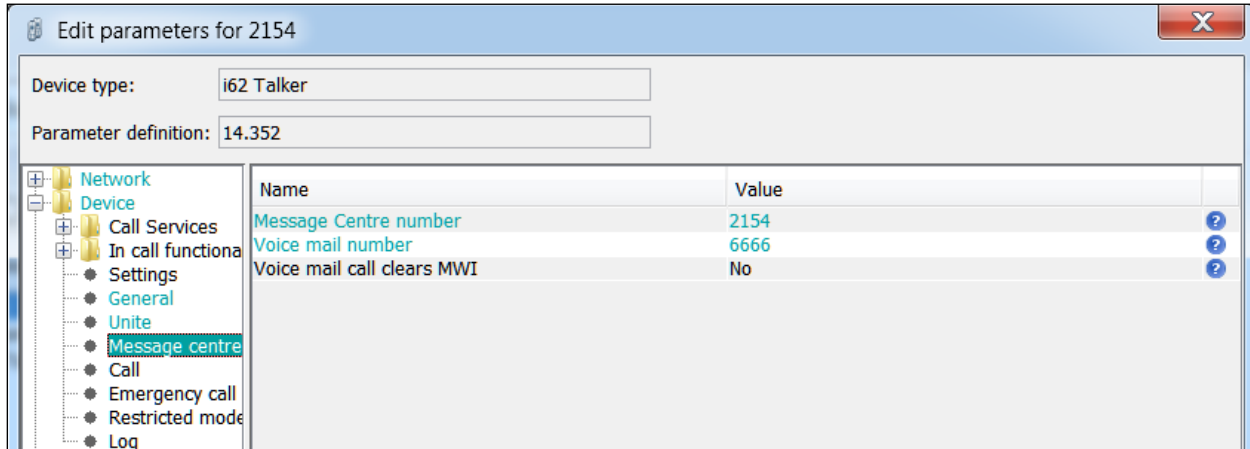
Edit parameters for 2154

Device type: i62 Talker

Parameter definition: 14.352

Network
Device
Call Services
In call functiona
Settings
General
Unite
Message centre
Call
Emergency call
Restricted mode
Log

| Name | Value |
|---|---|
| Message Centre number | 2154 |
| Voice mail number | 6666 |
| Voice mail call clears MWI | No |